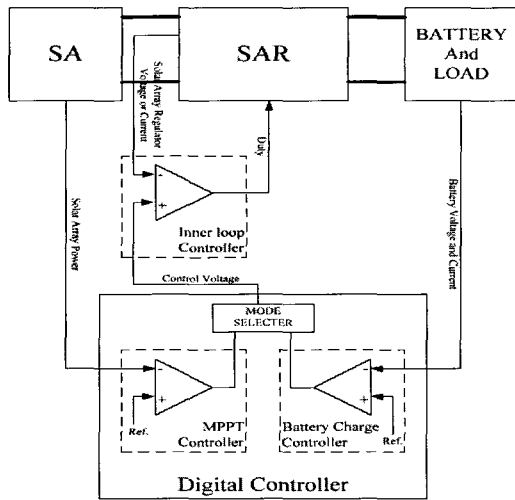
SA

SAR

BATTERY And LOAD

Solar Array Regulator Voltage or Current

Duty

-

+

Inner loop Controller

Solar Array Power

Battery Voltage and Current

Control Voltage

MODE SELECTER

-

+

Ref.

MPPT Controller

-

+

Battery Charge Controller

Ref.

Digital Controller